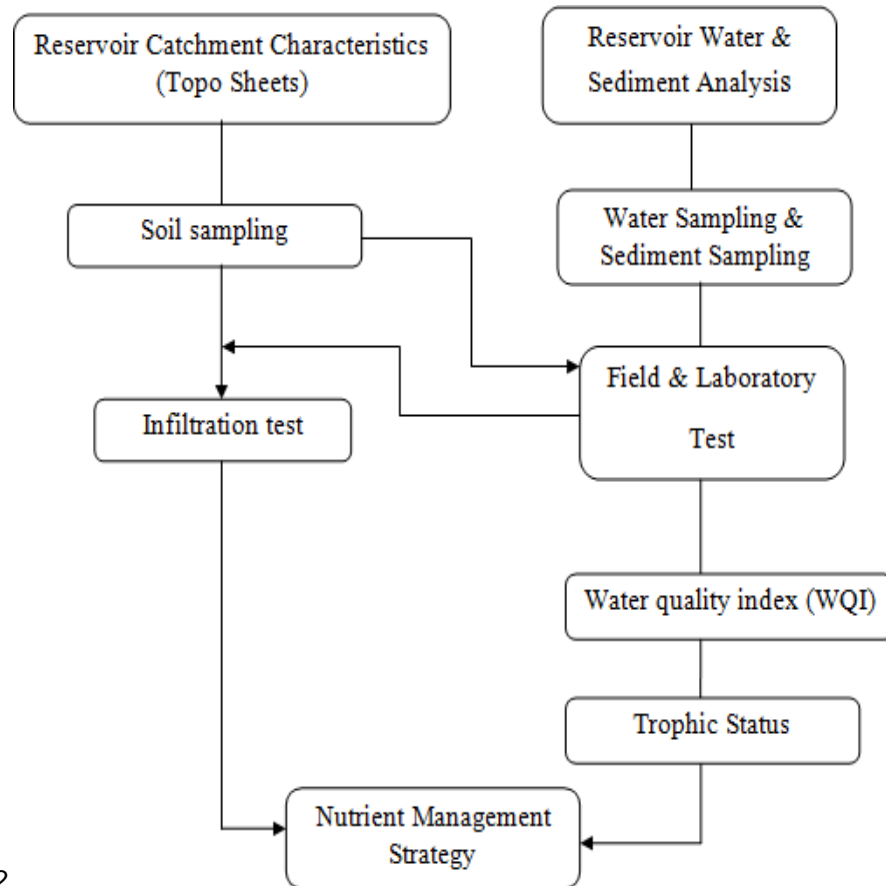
Reservoir Catchment Characteristics (Topo Sheets)

Reservoir Water & Sediment Analysis

Soil sampling

Water Sampling & Sediment Sampling

Infiltration test

Field & Laboratory Test

Water quality index (WQI)

Trophic Status

Nutrient Management Strategy